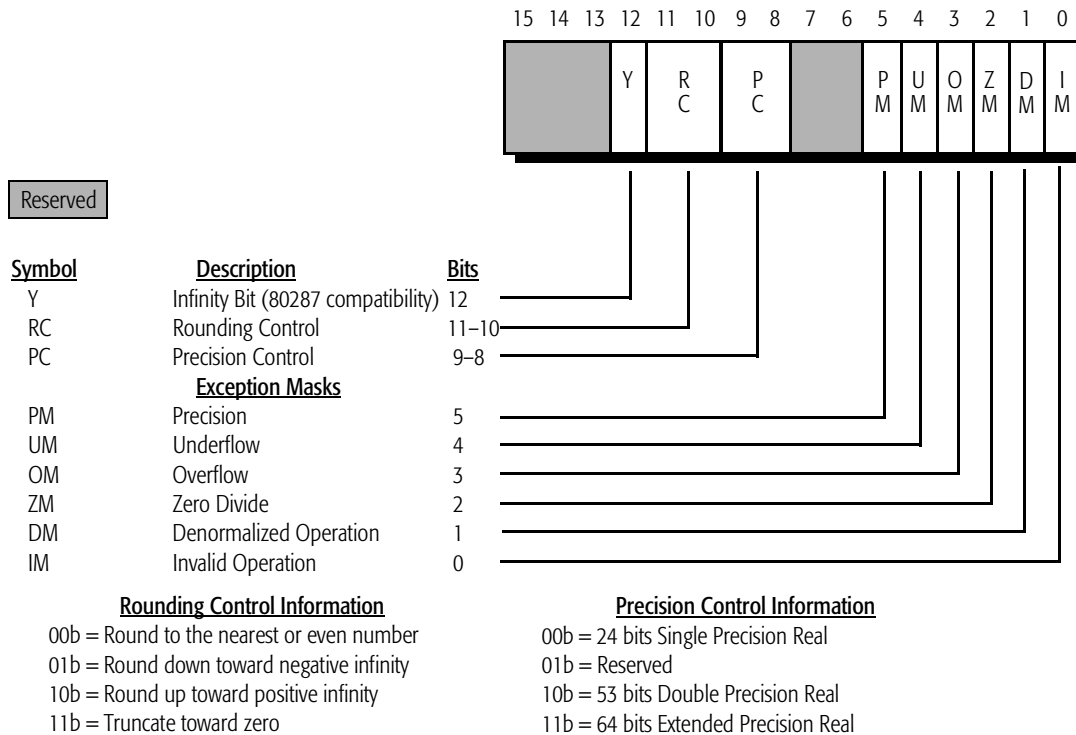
15 14 13 12 11 10 9 8 7 6 5 4 3 2 1 0

Y R C P C P M U M O M Z M D M I M

Reserved

| Symbol | Description | Bits |
|---|---|---|
| Y | Infinity Bit (80287 compatibility) | 12 |
| RC | Rounding Control | 11–10 |
| PC | Precision Control | 9–8 |
| | Exception Masks | |
| PM | Precision | 5 |
| UM | Underflow | 4 |
| OM | Overflow | 3 |
| ZM | Zero Divide | 2 |
| DM | Denormalized Operation | 1 |
| IM | Invalid Operation | 0 |

Rounding Control Information
00b = Round to the nearest or even number
01b = Round down toward negative infinity
10b = Round up toward positive infinity
11b = Truncate toward zero

Precision Control Information
00b = 24 bits Single Precision Real
01b = Reserved
10b = 53 bits Double Precision Real
11b = 64 bits Extended Precision Real